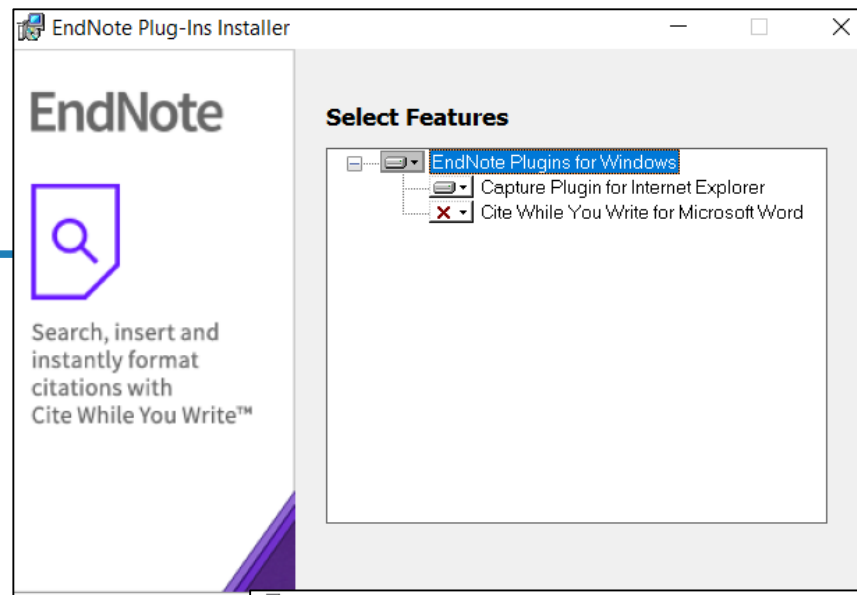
EndNote Plug-Ins Installer

EndNote

Search, insert and instantly format citations with Cite While You Write™

Select Features

EndNote Plugins for Windows
Capture Plugin for Internet Explorer
Cite While You Write for Microsoft Word